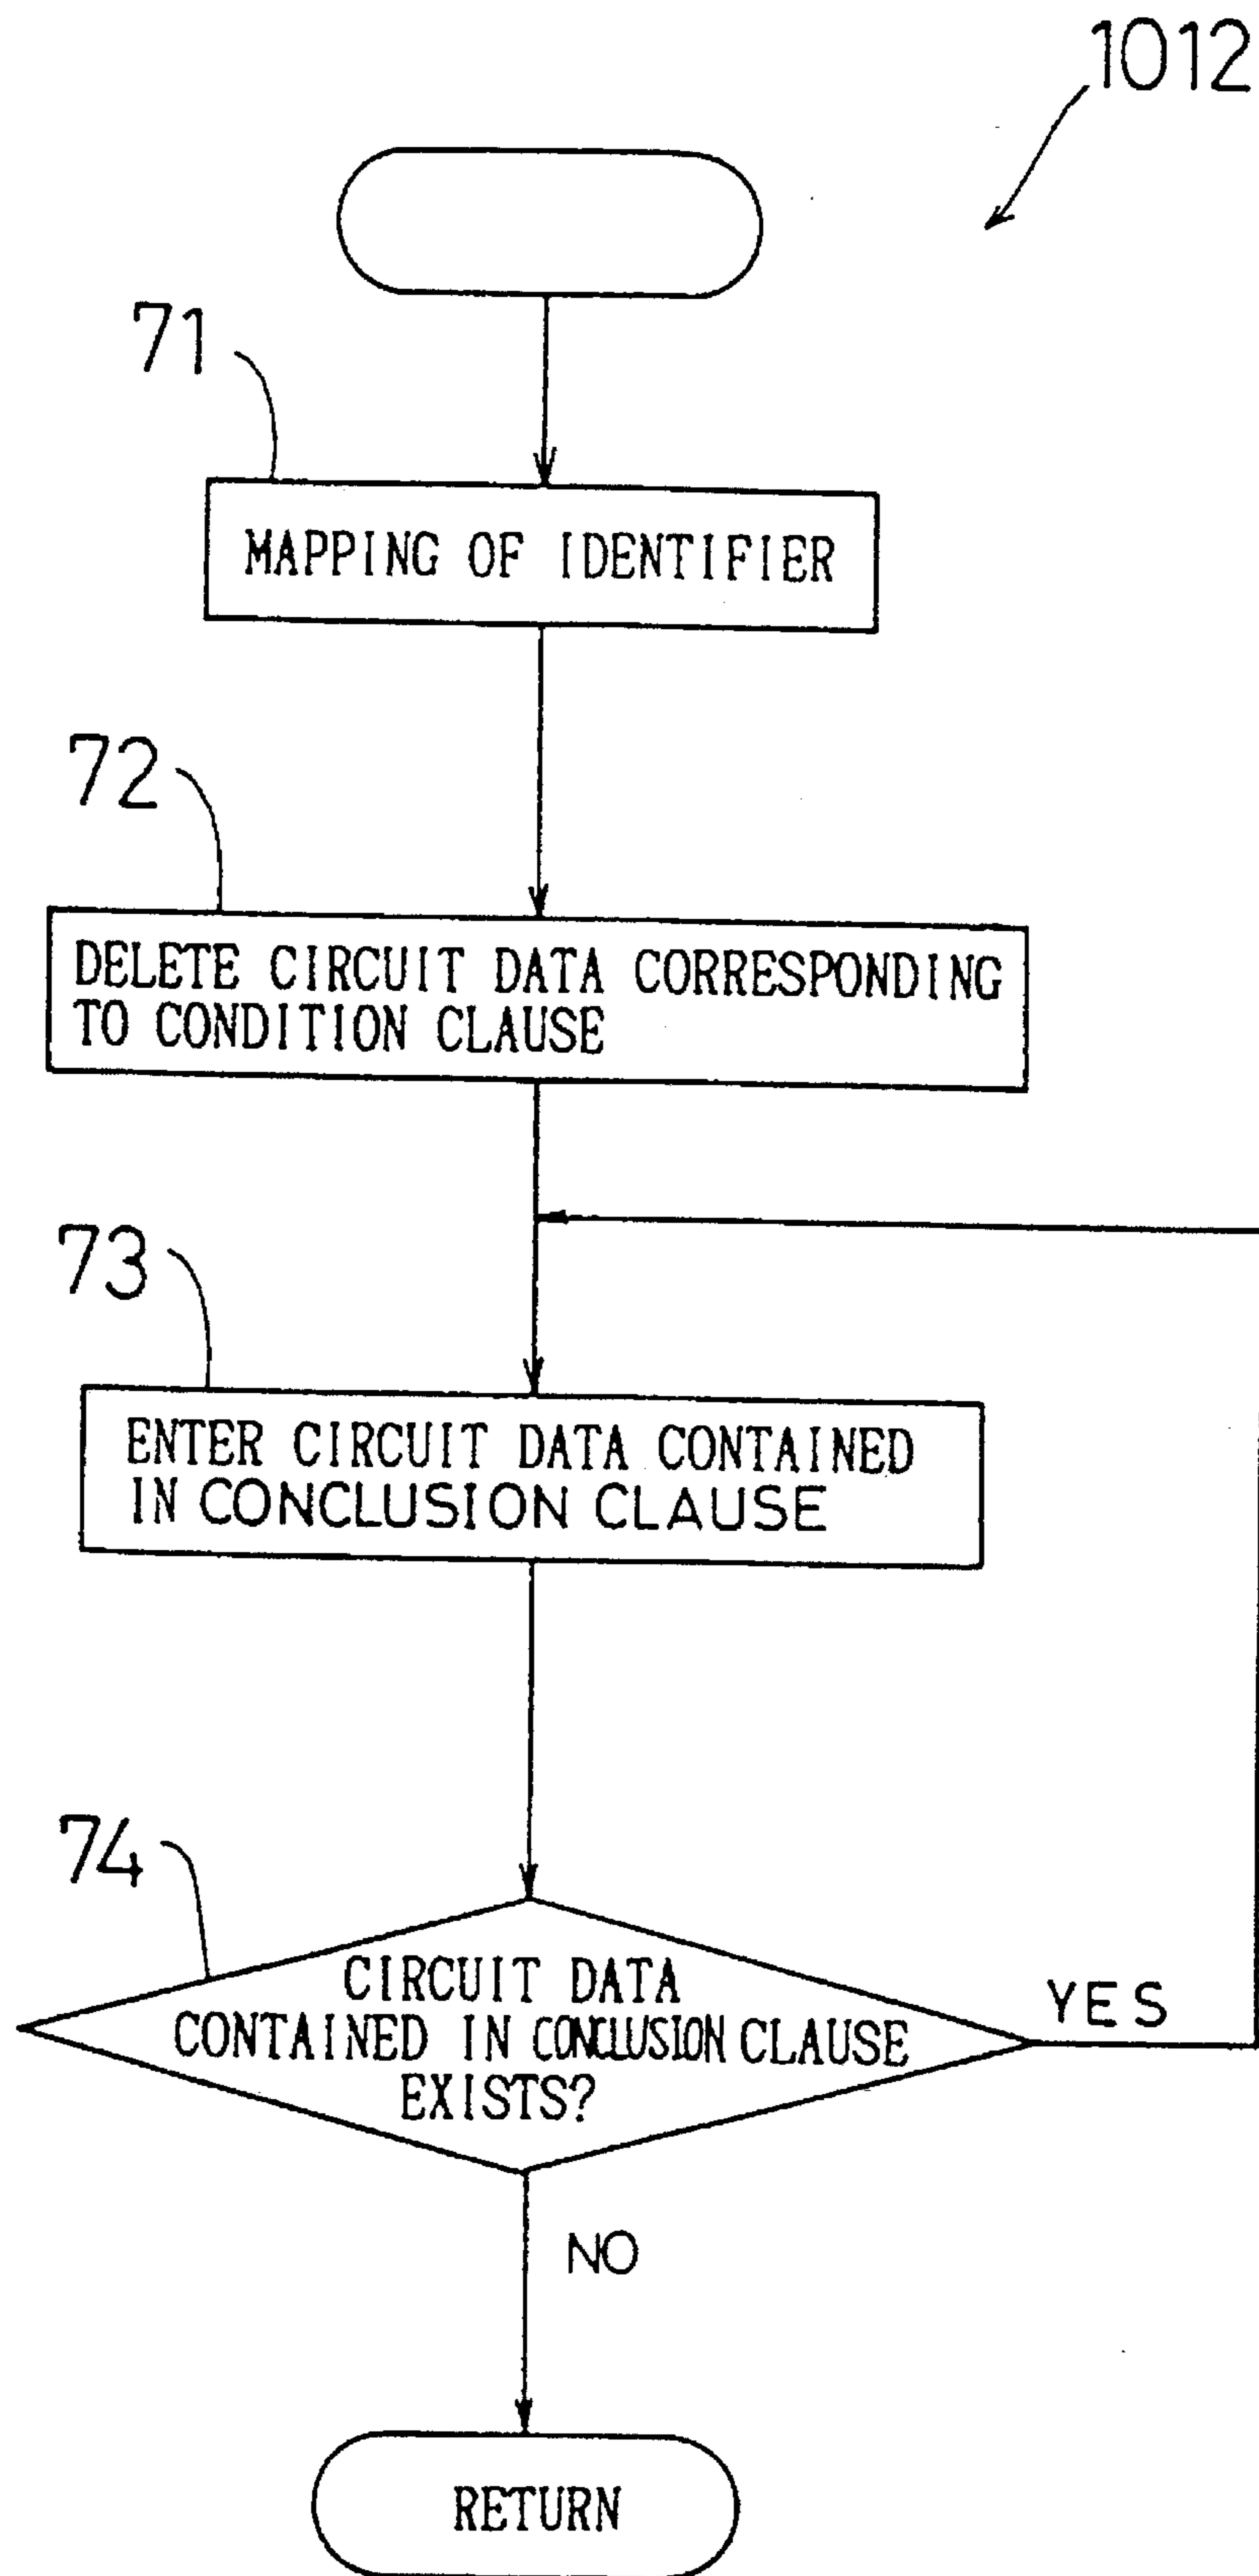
1012

71

MAPPING OF IDENTIFIER

72

DELETE CIRCUIT DATA CORRESPONDING TO CONDITION CLAUSE

73

ENTER CIRCUIT DATA CONTAINED IN CONCLUSION CLAUSE

74

CIRCUIT DATA CONTAINED IN CONCLUSION CLAUSE EXISTS?

YES

NO

RETURN